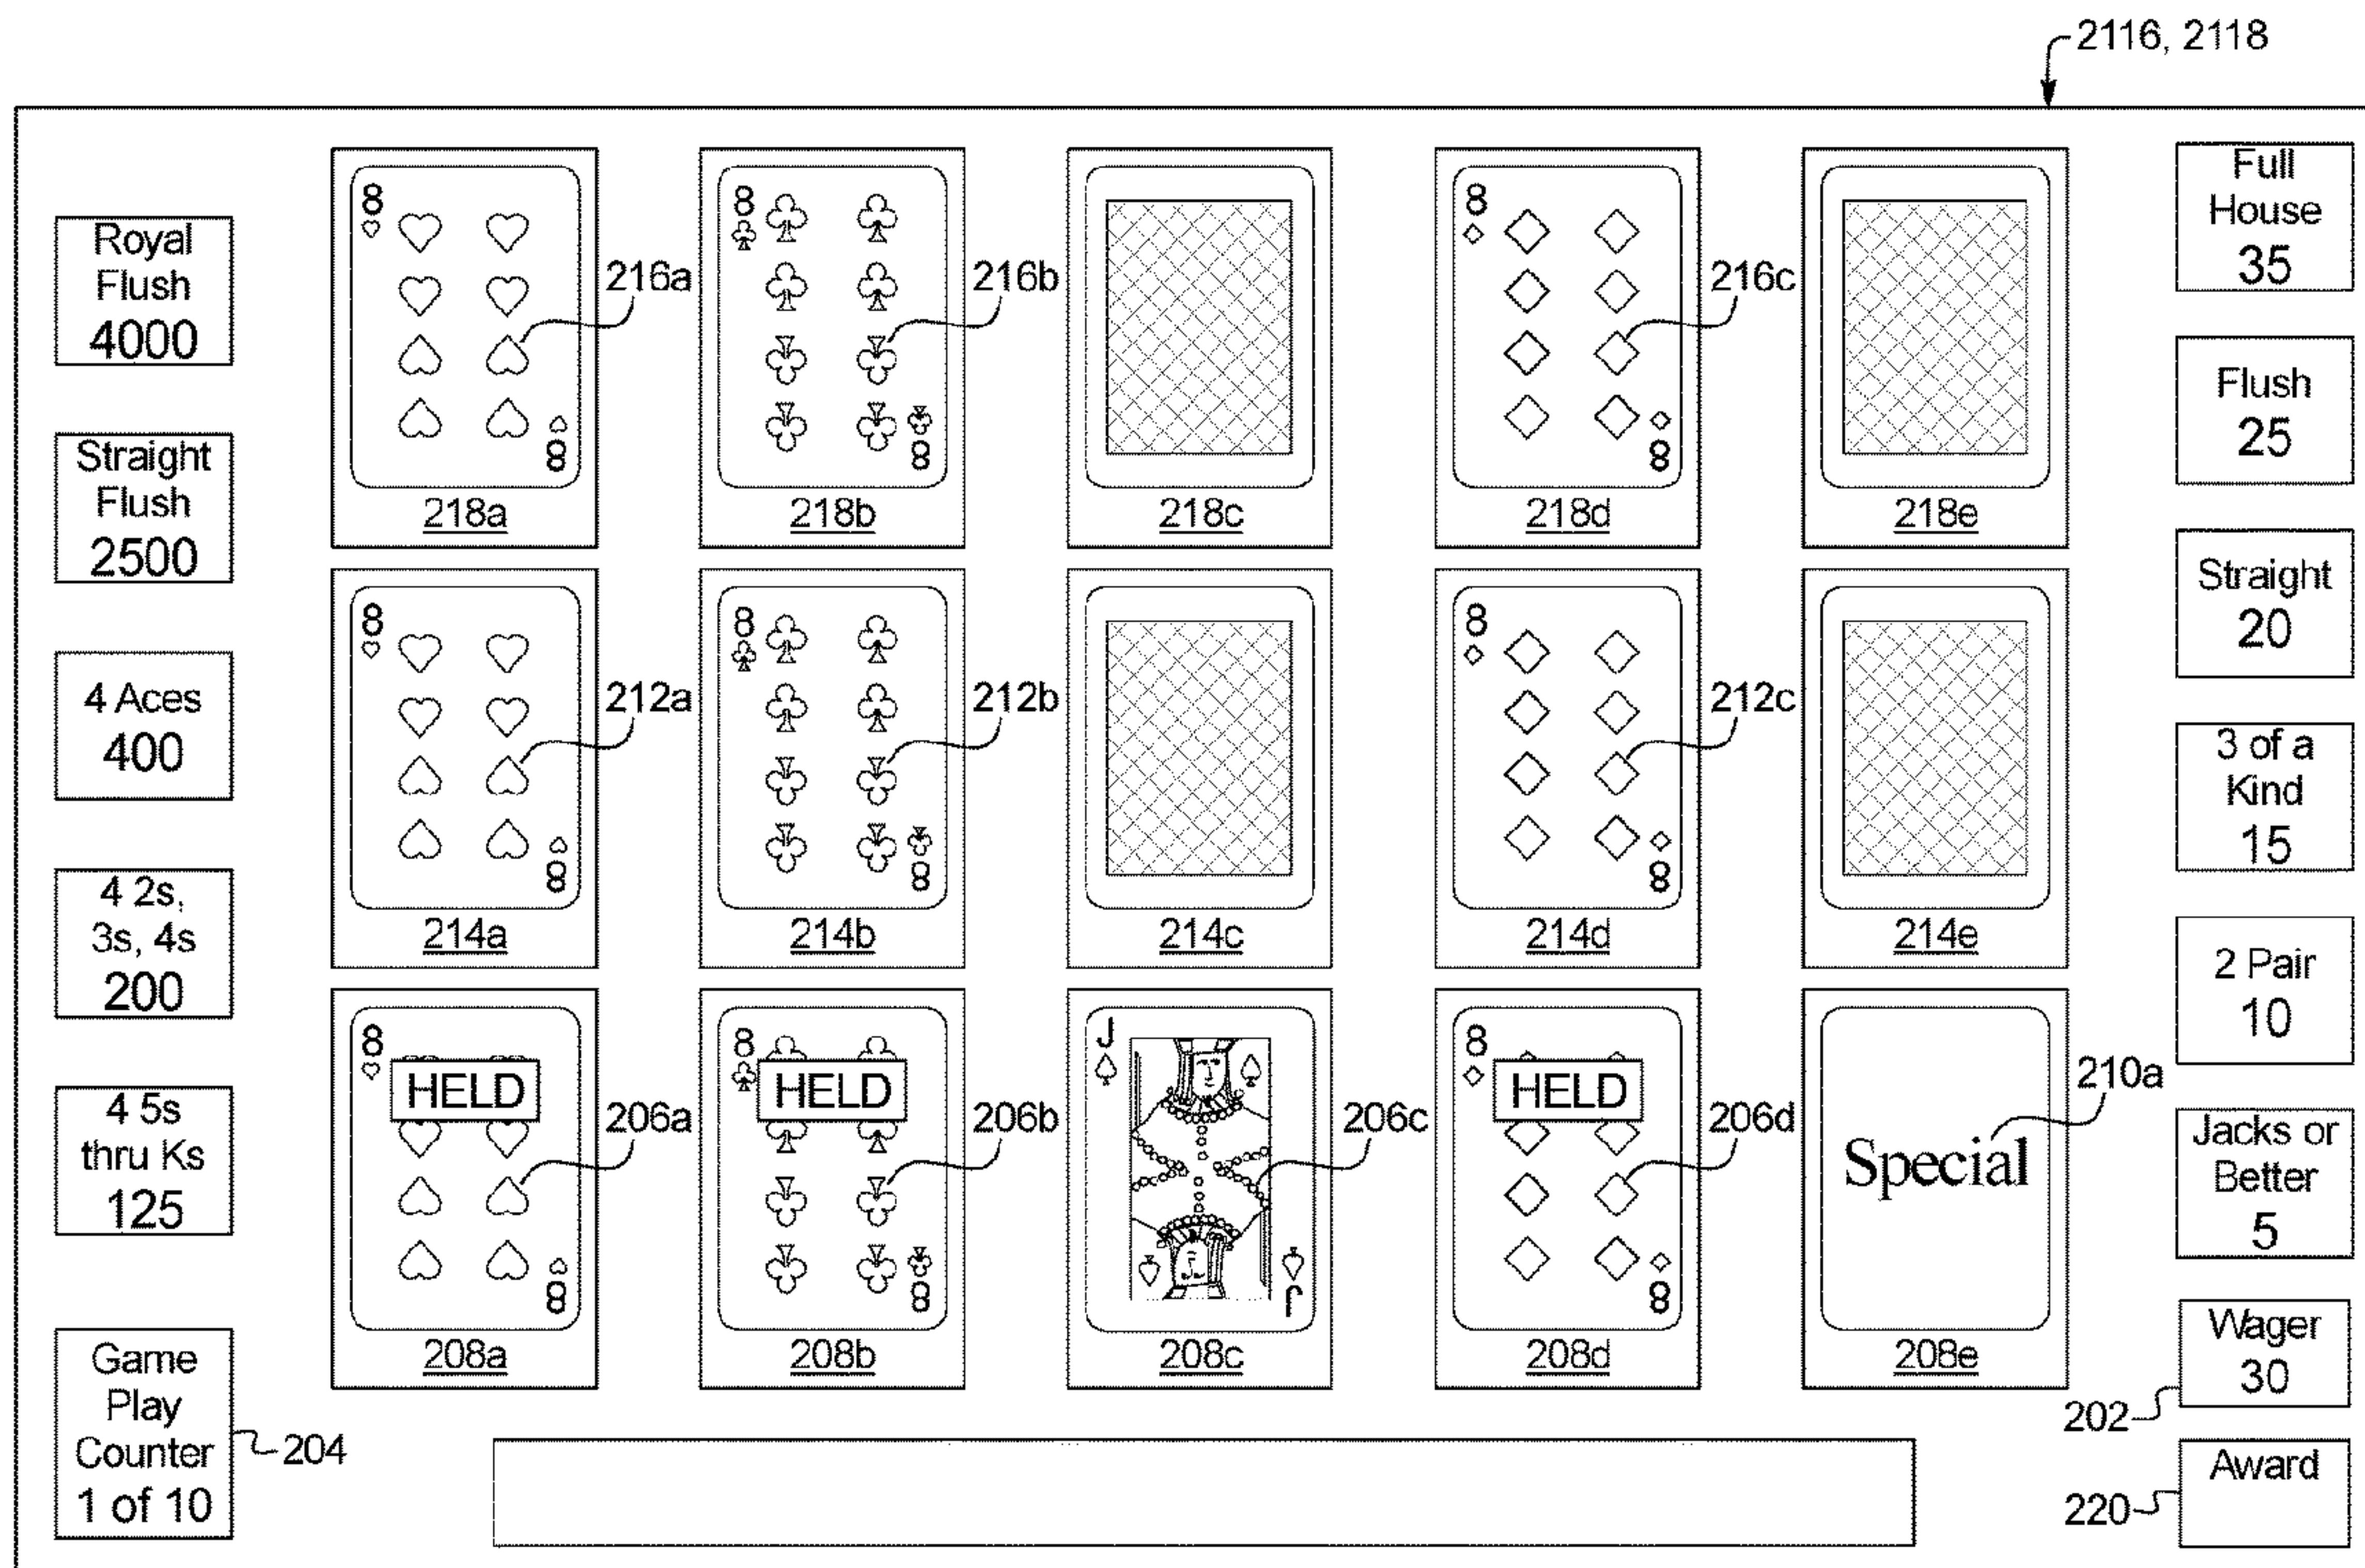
2116, 2118

Royal Flush 4000

Straight Flush 2500

4 Aces 400

4 2s, 3s, 4s 200

4 5s thru Ks 125

Game Play Counter 1 of 10

204

8 8
216a
218a

8 8
216b
218b

218c

8 8
216c
218d

218e

8 8
212a
214a

8 8
212b
214b

214c

8 8
212c
214d

214e

8 HELD 8
206a
208a

8 HELD 8
206b
208b

J J
206c
208c

8 HELD 8
206d
208d

Special
210a
208e

Full House 35

Flush 25

Straight 20

3 of a Kind 15

2 Pair 10

Jacks or Better 5

Wager 30

202

Award

220